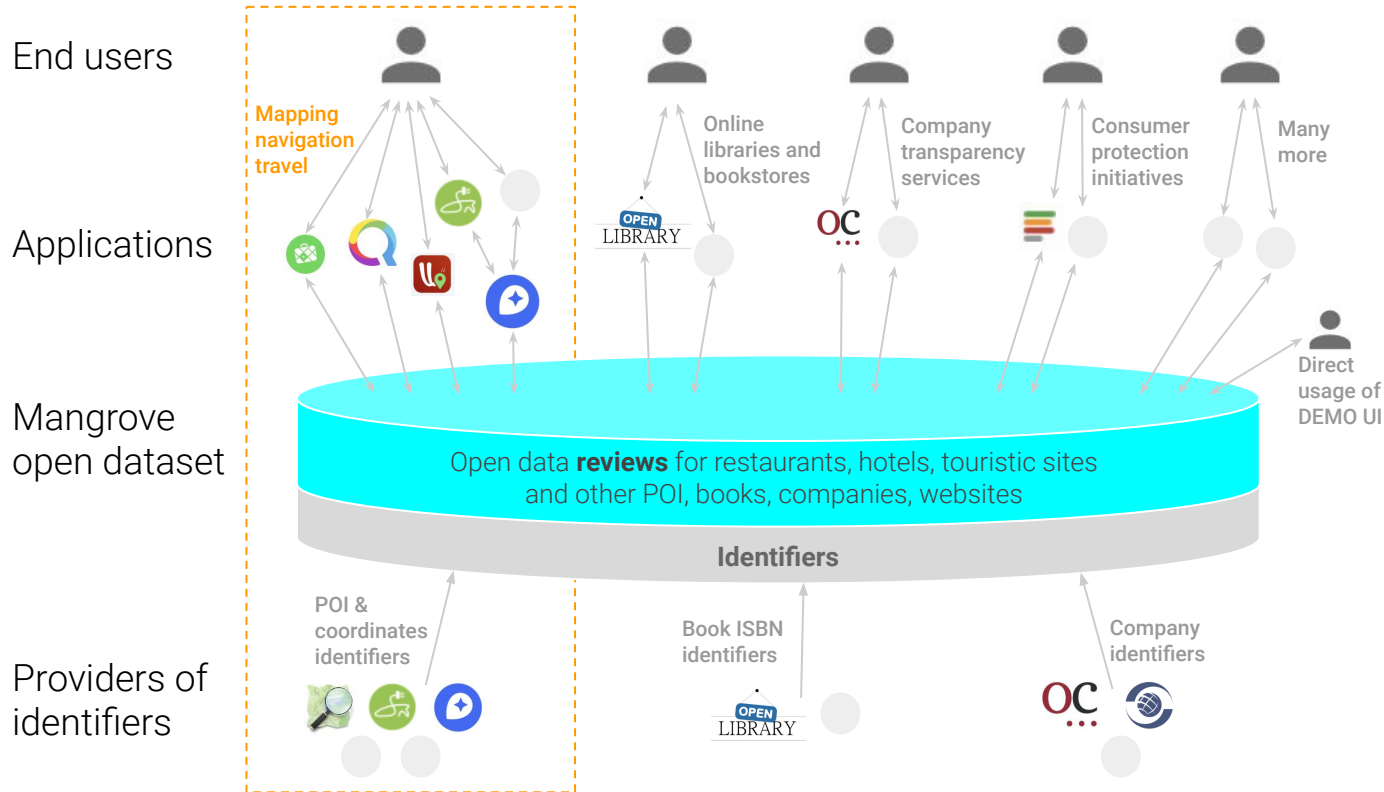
End users

Applications

Mangrove open dataset

Providers of identifiers

Mapping navigation travel

Online libraries and bookstores

OPEN LIBRARY

Company transparency services

OC

Consumer protection initiatives

Many more

Direct usage of DEMO UI

Open data **reviews** for restaurants, hotels, touristic sites and other POI, books, companies, websites

Identifiers

POI & coordinates identifiers

Book ISBN identifiers

OPEN LIBRARY

Company identifiers

OC